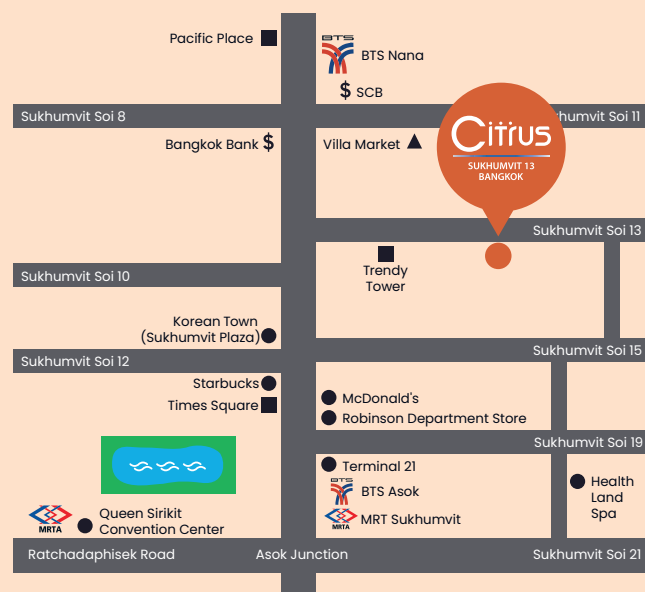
Pacific Place

BTS
BTS Nana

$ SCB

Sukhumvit Soi 8

Sukhumvit Soi 11

Citrus
SUKHUMVIT 13
BANGKOK

Bangkok Bank $

Villa Market

Sukhumvit Soi 13

Trendy Tower

Sukhumvit Soi 10

Korean Town (Sukhumvit Plaza)

Sukhumvit Soi 12

Sukhumvit Soi 15

Starbucks

Times Square

McDonald's

Robinson Department Store

Sukhumvit Soi 19

Terminal 21

BTS
BTS Asok

Health Land Spa

MRTA
Queen Sirikit Convention Center

MRTA
MRT Sukhumvit

Ratchadaphisek Road

Asok Junction

Sukhumvit Soi 21